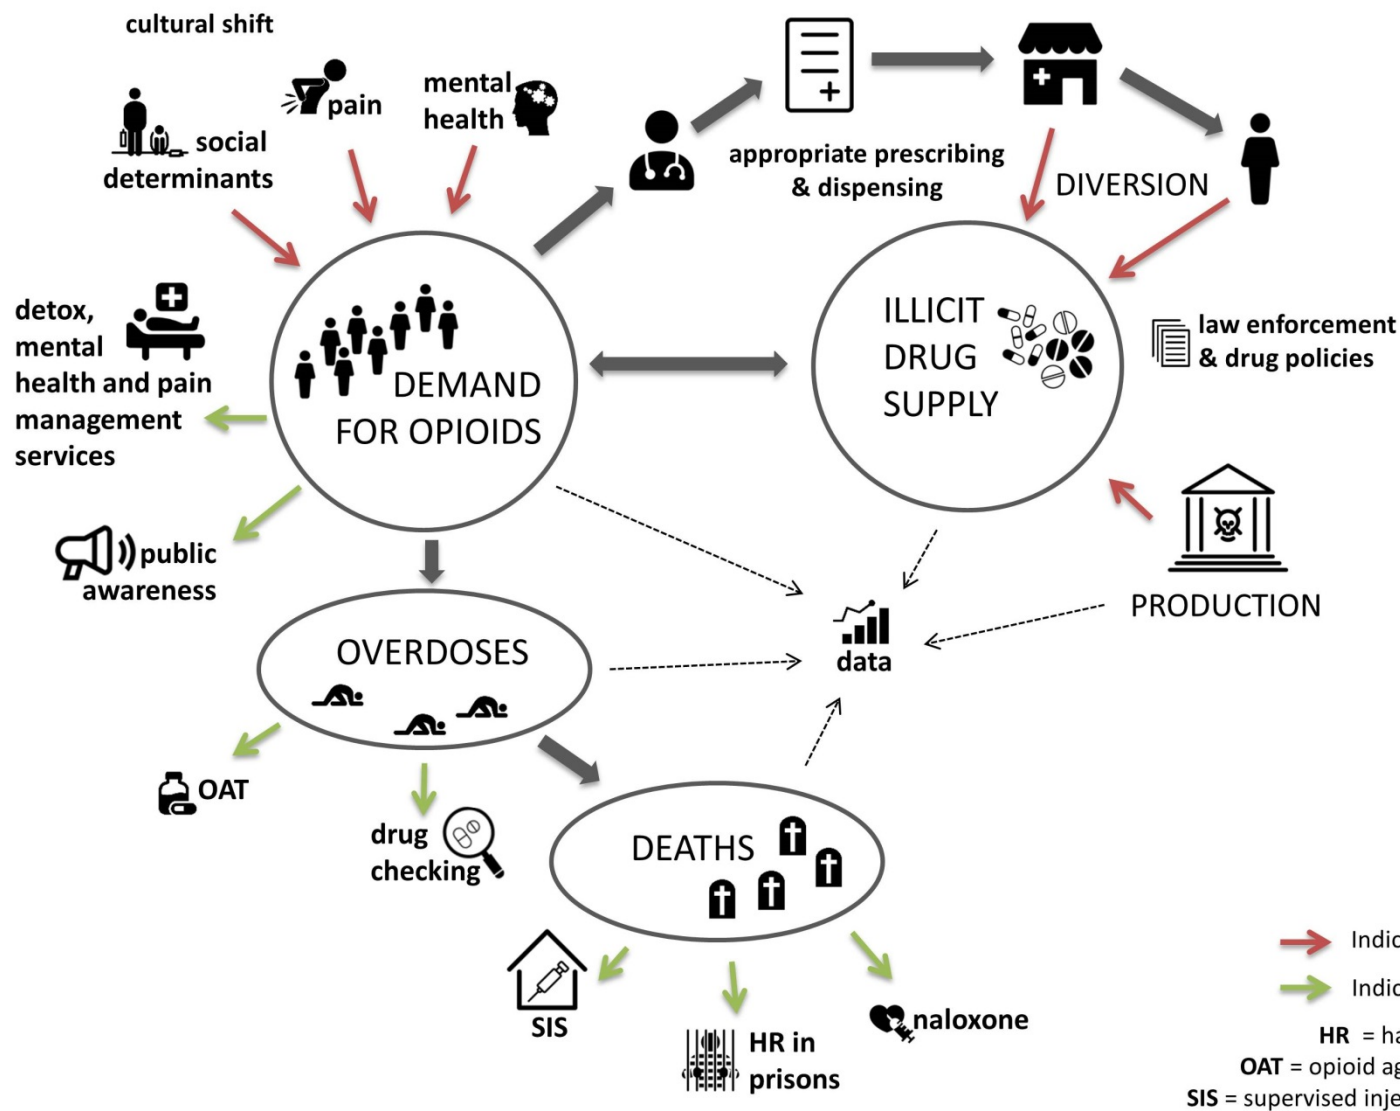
cultural shift

pain

mental health

social determinants

appropriate prescribing & dispensing

DIVERSION

detox, mental health and pain management services

DEMAND FOR OPIOIDS

ILLICIT DRUG SUPPLY

law enforcement & drug policies

public awareness

OVERDOSES

data

PRODUCTION

OAT

drug checking

DEATHS

SIS

HR in prisons

naloxone

Indic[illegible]

Indic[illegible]

**HR** = ha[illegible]

**OAT** = opioid ag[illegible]

**SIS** = supervised inje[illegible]